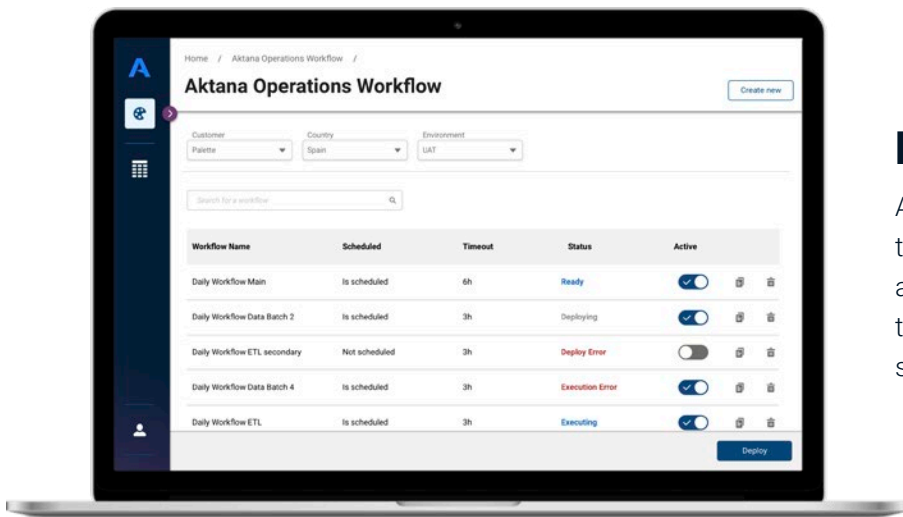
A

Home / Aktana Operations Workflow /

Aktana Operations Workflow

Create new

Customer
Palette

Country
Spain

Environment
UAT

Search for a workflow

| Workflow Name | Scheduled | Timeout | Status | Active |
|---|---|---|---|---|
| Daily Workflow Main | Is scheduled | 6h | Ready | |
| Daily Workflow Data Batch 2 | Is scheduled | 3h | Deploying | |
| Daily Workflow ETL secondary | Not scheduled | 3h | Deploy Error | |
| Daily Workflow Data Batch 4 | Is scheduled | 3h | Execution Error | |
| Daily Workflow ETL | Is scheduled | 3h | Executing | |

Deploy

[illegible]

A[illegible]
t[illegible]
a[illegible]
t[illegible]
s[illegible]